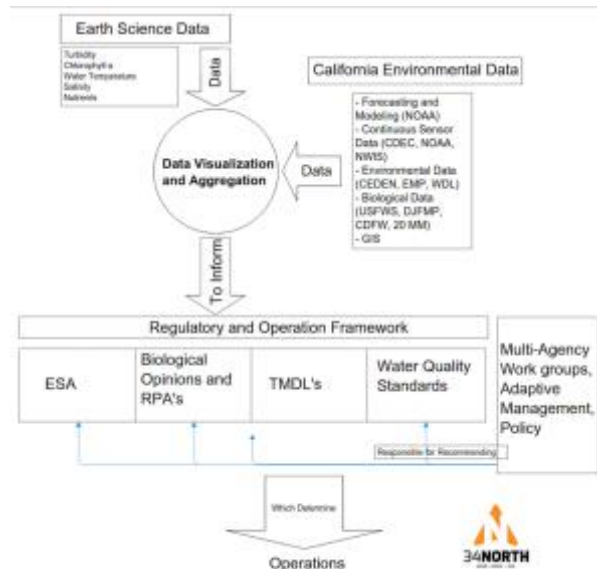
Earth Science Data

Turbidity
Chlorophyll-a
Water Temperature
Salinity
Nutrients

Data

California Environmental Data

- Forecasting and Modeling (NOAA)
- Continuous Sensor Data (CDEC, NOAA, NWIS)
- Environmental Data (CEDEN, EMP, WDL)
- Biological Data (USFWS, DJFMP, CDFW, 20 MM)
- GIS

Data

Data Visualization and Aggregation

To Inform

Regulatory and Operation Framework

| ESA | Biological Opinions and RPA's | TMDL's | Water Quality Standards |
|---|---|---|---|

Multi-Agency Work groups, Adaptive Management, Policy

Responsible for Recommending

Which Determine

Operations

34NORTH
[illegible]